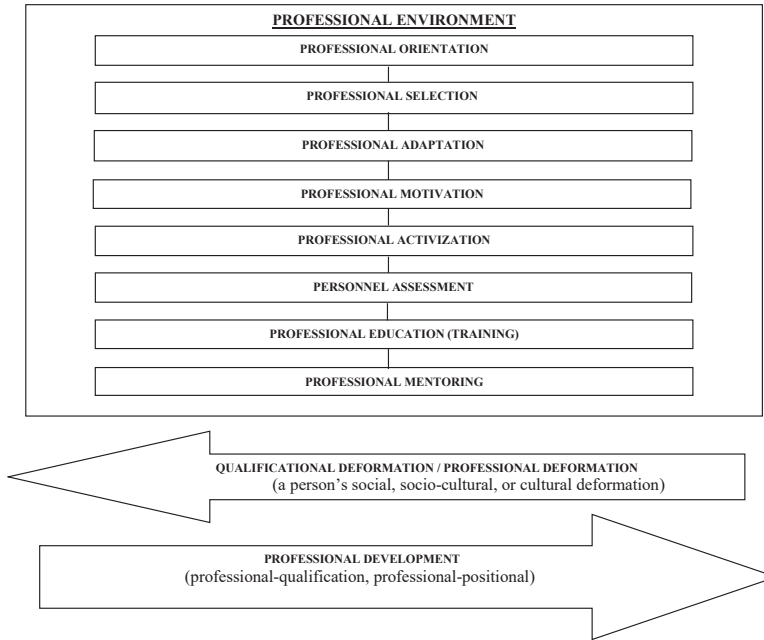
PROFESSIONAL ENVIRONMENT

PROFESSIONAL ORIENTATION

PROFESSIONAL SELECTION

PROFESSIONAL ADAPTATION

PROFESSIONAL MOTIVATION

PROFESSIONAL ACTIVIZATION

PERSONNEL ASSESSMENT

PROFESSIONAL EDUCATION (TRAINING)

PROFESSIONAL MENTORING

QUALIFICATIONAL DEFORMATION / PROFESSIONAL DEFORMATION
(a person's social, socio-cultural, or cultural deformation)

PROFESSIONAL DEVELOPMENT
(professional-qualification, professional-positional)